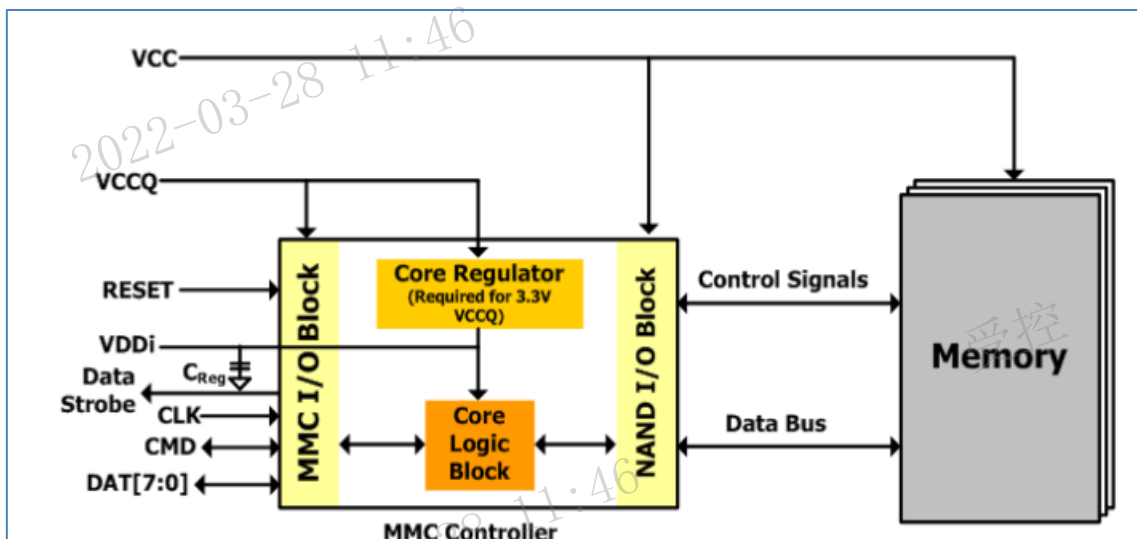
2022-03-28 11:46

VCC

VCCQ

RESET

VDDi

$C_{Reg}$

Data Strobe

CLK

CMD

DAT[7:0]

MMC I/O Block

Core Regulator
(Required for 3.3V VCCQ)

Core Logic Block

NAND I/O Block

Control Signals

Data Bus

Memory

受控

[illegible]8 11:46

MMC Controller